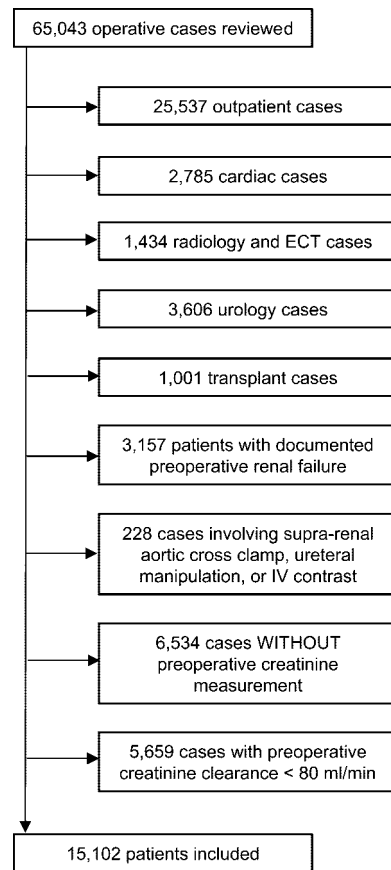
65,043 operative cases reviewed

25,537 outpatient cases

2,785 cardiac cases

1,434 radiology and ECT cases

3,606 urology cases

1,001 transplant cases

3,157 patients with documented preoperative renal failure

228 cases involving supra-renal aortic cross clamp, ureteral manipulation, or IV contrast

6,534 cases WITHOUT preoperative creatinine measurement

5,659 cases with preoperative creatinine clearance < 80 ml/min

15,102 patients included